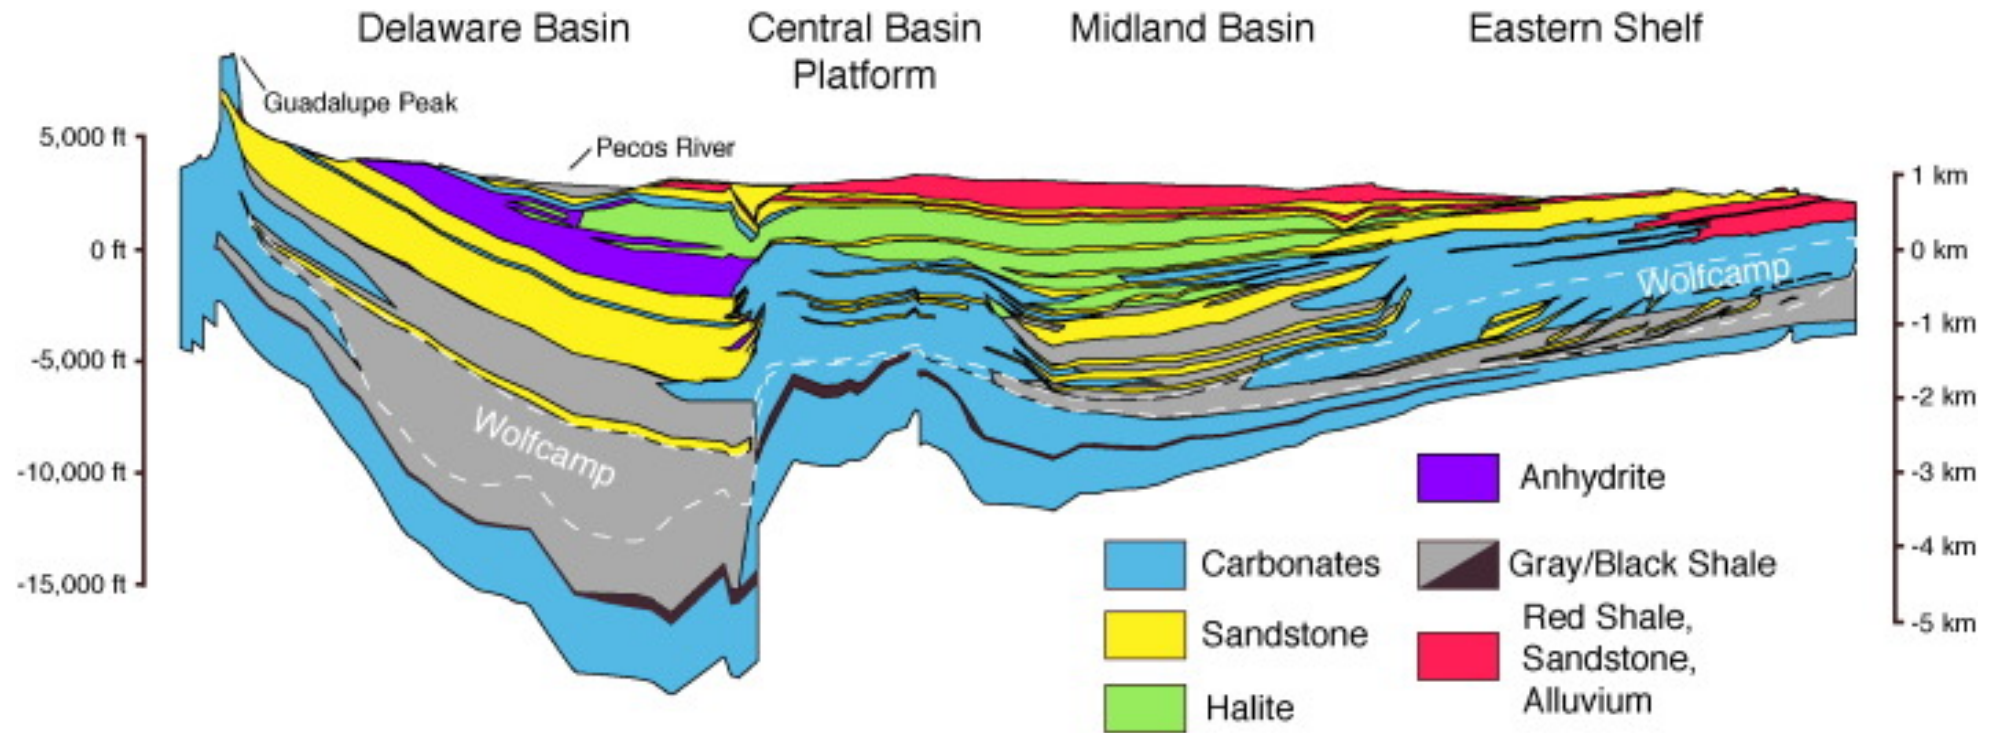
Delaware Basin

Central Basin Platform

Midland Basin

Eastern Shelf

Guadalupe Peak

Pecos River

5,000 ft
0 ft
-5,000 ft
-10,000 ft
-15,000 ft

1 km
0 km
-1 km
-2 km
-3 km
-4 km
-5 km

Wolfcamp

Wolfcamp

Carbonates

Sandstone

Halite

Anhydrite

Gray/Black Shale

Red Shale, Sandstone, Alluvium